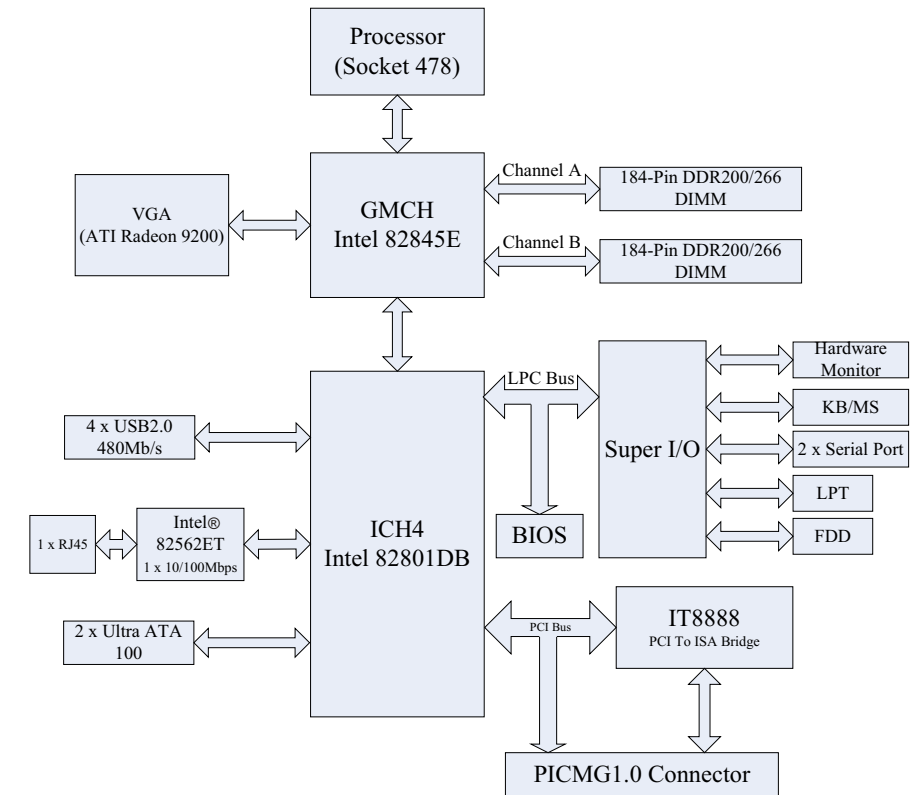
Processor
(Socket 478)

VGA
(ATI Radeon 9200)

GMCH
Intel 82845E

Channel A

184-Pin DDR200/266
DIMM

Channel B

184-Pin DDR200/266
DIMM

4 x USB2.0
480Mb/s

1 x RJ45

Intel®
82562ET
1 x 10/100Mbps

2 x Ultra ATA
100

ICH4
Intel 82801DB

LPC Bus

BIOS

Super I/O

Hardware
Monitor

KB/MS

2 x Serial Port

LPT

FDD

PCI Bus

IT8888
PCI To ISA Bridge

PICMG1.0 Connector